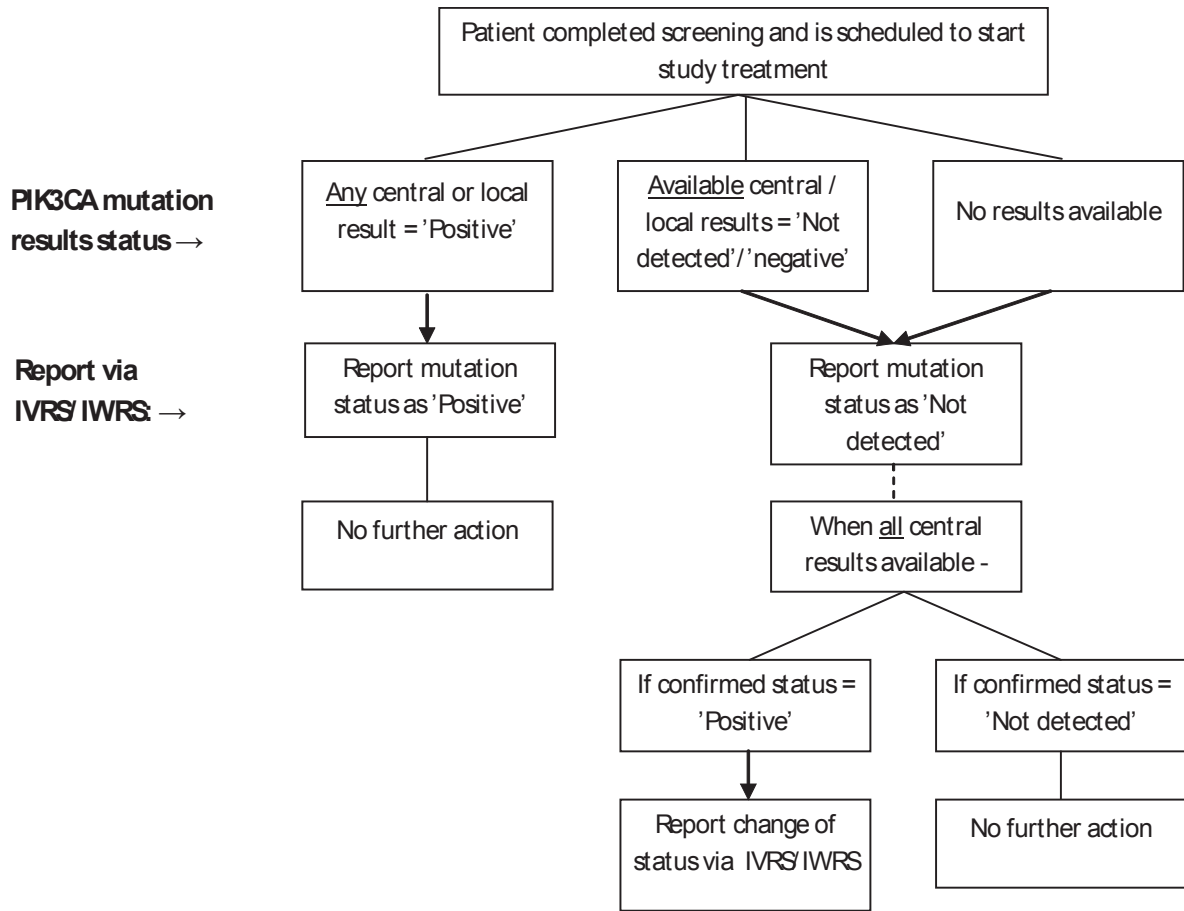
Patient completed screening and is scheduled to start study treatment

PIK3CA mutation results status →

Any central or local result = 'Positive'

Available central / local results = 'Not detected'/'negative'

No results available

Report via IVRS/IWRS: →

Report mutation status as 'Positive'

Report mutation status as 'Not detected'

No further action

When all central results available -

If confirmed status = 'Positive'

If confirmed status = 'Not detected'

Report change of status via IVRS/IWRS

No further action